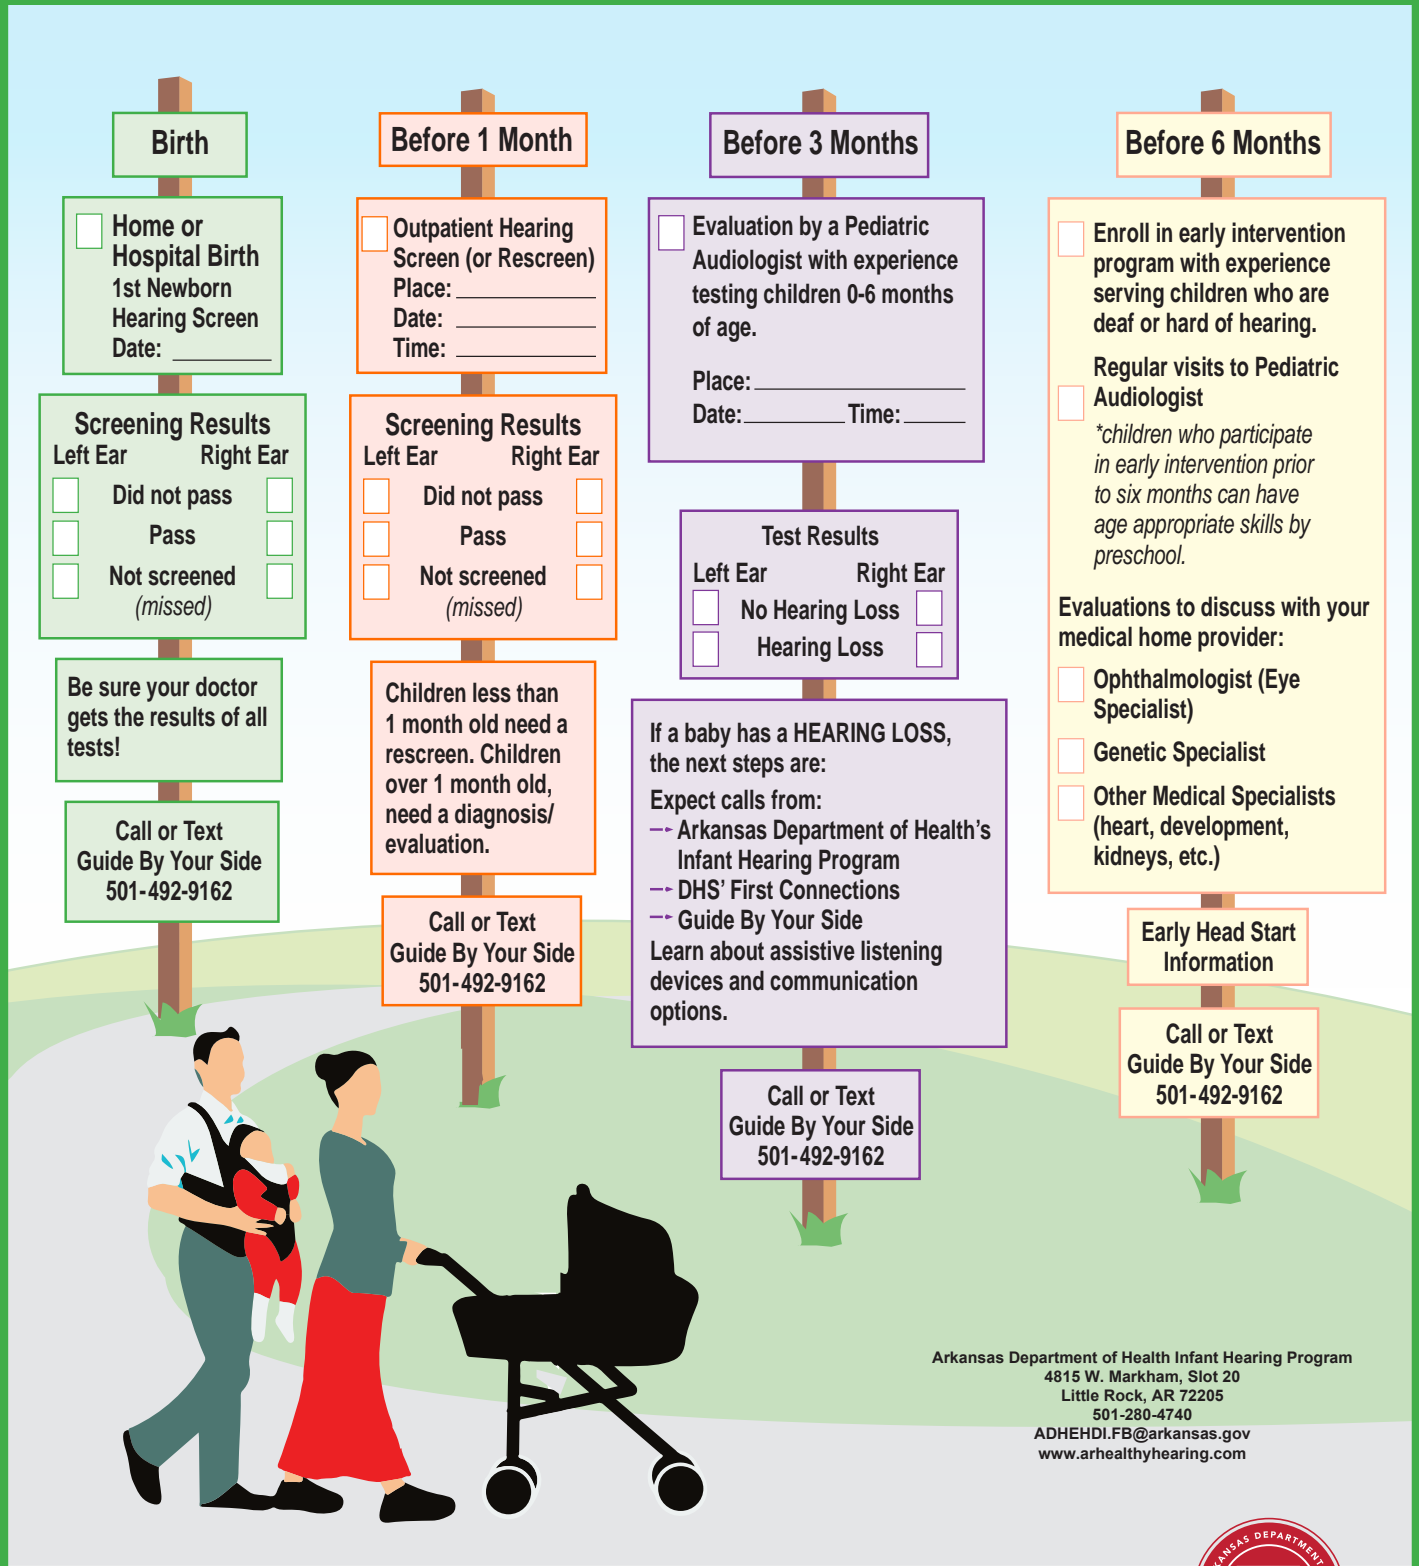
Birth

Home or Hospital Birth
1st Newborn Hearing Screen
Date: ________

Screening Results
Left Ear Right Ear
Did not pass
Pass
Not screened (missed)

Be sure your doctor gets the results of all tests!

Call or Text Guide By Your Side 501-492-9162

Before 1 Month

Outpatient Hearing Screen (or Rescreen)
Place: ________
Date: ________
Time: ________

Screening Results
Left Ear Right Ear
Did not pass
Pass
Not screened (missed)

Children less than 1 month old need a rescreen. Children over 1 month old, need a diagnosis/ evaluation.

Call or Text Guide By Your Side 501-492-9162

Before 3 Months

Evaluation by a Pediatric Audiologist with experience testing children 0-6 months of age.

Place: ________
Date: ________ Time: ________

Test Results
Left Ear Right Ear
No Hearing Loss
Hearing Loss

If a baby has a HEARING LOSS, the next steps are:
Expect calls from:
Arkansas Department of Health's Infant Hearing Program
DHS' First Connections
Guide By Your Side
Learn about assistive listening devices and communication options.

Call or Text Guide By Your Side 501-492-9162

Before 6 Months

Enroll in early intervention program with experience serving children who are deaf or hard of hearing.

Regular visits to Pediatric Audiologist
*children who participate in early intervention prior to six months can have age appropriate skills by preschool.

Evaluations to discuss with your medical home provider:
Ophthalmologist (Eye Specialist)
Genetic Specialist
Other Medical Specialists (heart, development, kidneys, etc.)

Early Head Start Information

Call or Text Guide By Your Side 501-492-9162

Arkansas Department of Health Infant Hearing Program
4815 W. Markham, Slot 20
Little Rock, AR 72205
501-280-4740
ADHEHDI.FB@arkansas.gov
www.arhealthyhearing.com

ANSAS DEPARTMENT